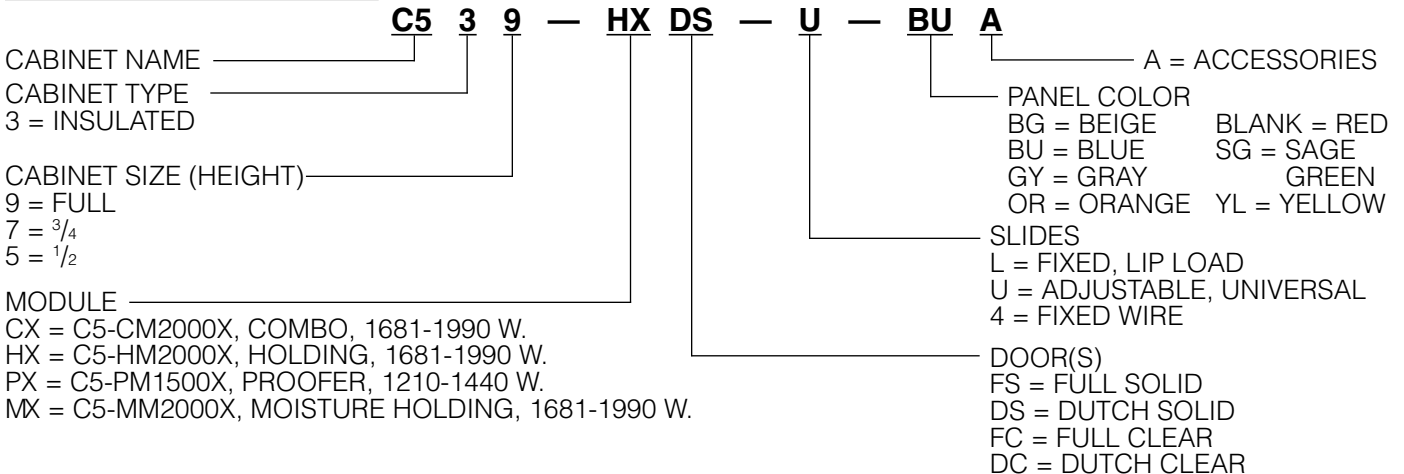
C5 3 9 — HX DS — U — BU A

CABINET NAME

CABINET TYPE
3 = INSULATED

CABINET SIZE (HEIGHT)
9 = FULL
7 = $^{3}/_{4}$
5 = $^{1}/_{2}$

MODULE
CX = C5-CM2000X, COMBO, 1681-1990 W.
HX = C5-HM2000X, HOLDING, 1681-1990 W.
PX = C5-PM1500X, PROOFER, 1210-1440 W.
MX = C5-MM2000X, MOISTURE HOLDING, 1681-1990 W.

A = ACCESSORIES

PANEL COLOR
BG = BEIGE
BU = BLUE
GY = GRAY
OR = ORANGE
BLANK = RED
SG = SAGE GREEN
YL = YELLOW

SLIDES
L = FIXED, LIP LOAD
U = ADJUSTABLE, UNIVERSAL
4 = FIXED WIRE

DOOR(S)
FS = FULL SOLID
DS = DUTCH SOLID
FC = FULL CLEAR
DC = DUTCH CLEAR